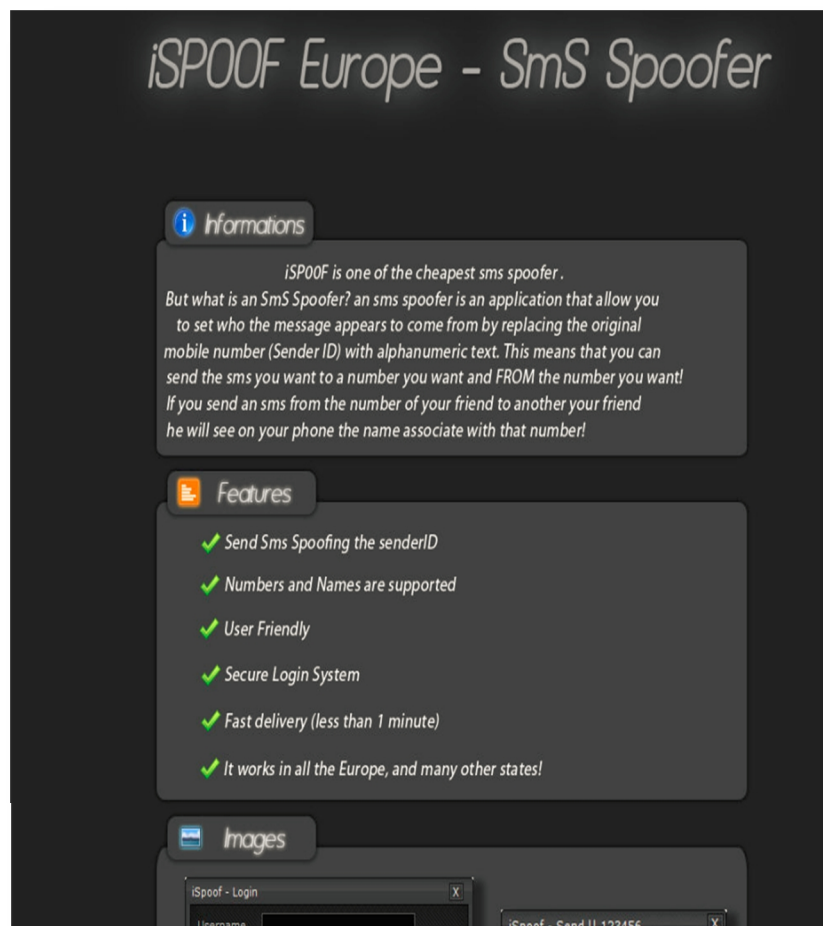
iSPOOF Europe - SmS Spoofer

Informations

iSP00F is one of the cheapest sms spoofer .
But what is an SmS Spoofer? an sms spoofer is an application that allow you to set who the message appears to come from by replacing the original mobile number (Sender ID) with alphanumeric text. This means that you can send the sms you want to a number you want and FROM the number you want! If you send an sms from the number of your friend to another your friend he will see on your phone the name associate with that number!

Features

Send Sms Spoofing the senderID

Numbers and Names are supported

User Friendly

Secure Login System

Fast delivery (less than 1 minute)

It works in all the Europe, and many other states!

Images

iSpoof - Login X
Username

iSpoof - Send || 123456 X